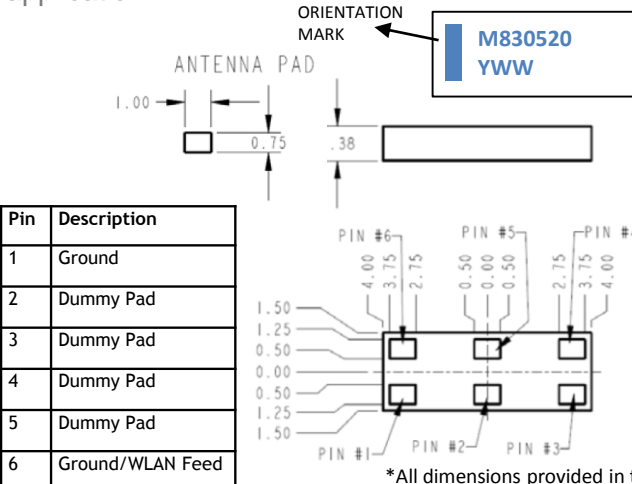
ORIENTATION MARK

M830520
YWW

ANTENNA PAD

1.00

0.75

.38

| Pin | Description |
|---|---|
| 1 | Ground |
| 2 | Dummy Pad |
| 3 | Dummy Pad |
| 4 | Dummy Pad |
| 5 | Dummy Pad |
| 6 | Ground/WLAN Feed |

PIN #6
4.00
3.75
2.75
PIN #5
0.50
0.00
0.50
PIN #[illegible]
2.75
3.75
4.00

1.50
1.25
0.50
0.00
0.50
1.25
1.50

PIN #1
PIN #2
PIN #3

*All dimensions provided in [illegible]